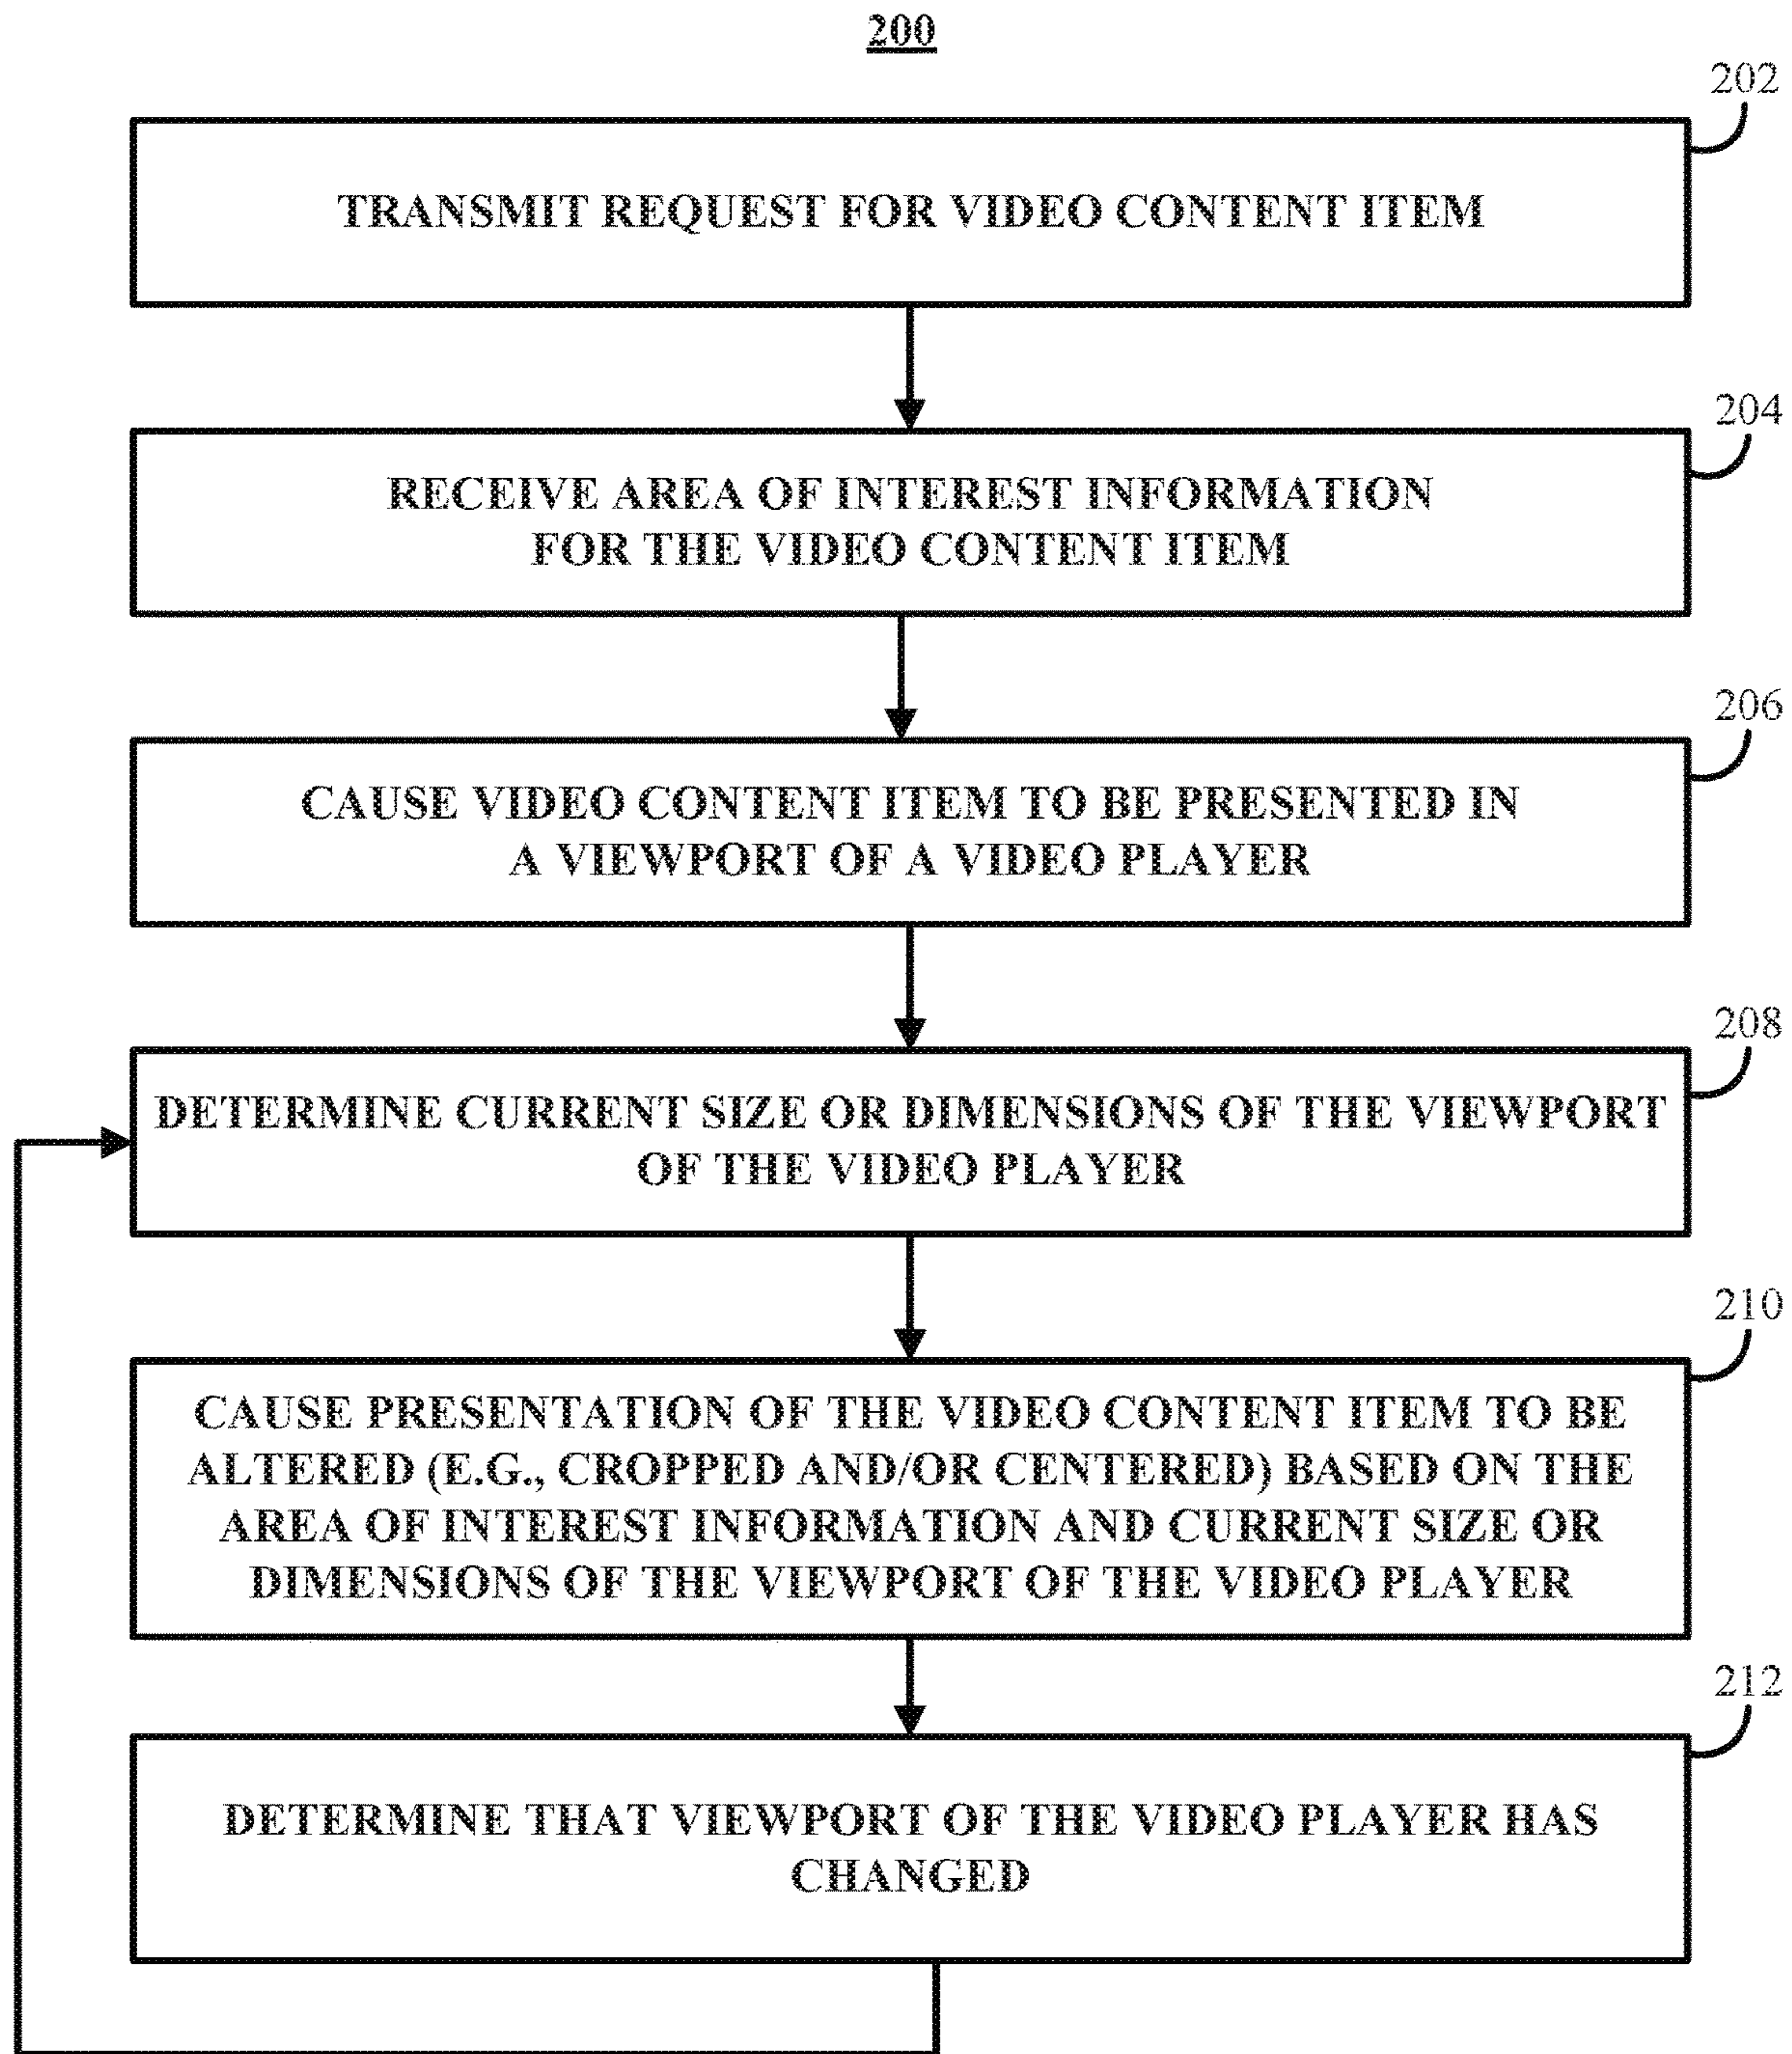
200

202

TRANSMIT REQUEST FOR VIDEO CONTENT ITEM

204

RECEIVE AREA OF INTEREST INFORMATION FOR THE VIDEO CONTENT ITEM

206

CAUSE VIDEO CONTENT ITEM TO BE PRESENTED IN A VIEWPORT OF A VIDEO PLAYER

208

DETERMINE CURRENT SIZE OR DIMENSIONS OF THE VIEWPORT OF THE VIDEO PLAYER

210

CAUSE PRESENTATION OF THE VIDEO CONTENT ITEM TO BE ALTERED (E.G., CROPPED AND/OR CENTERED) BASED ON THE AREA OF INTEREST INFORMATION AND CURRENT SIZE OR DIMENSIONS OF THE VIEWPORT OF THE VIDEO PLAYER

212

DETERMINE THAT VIEWPORT OF THE VIDEO PLAYER HAS CHANGED